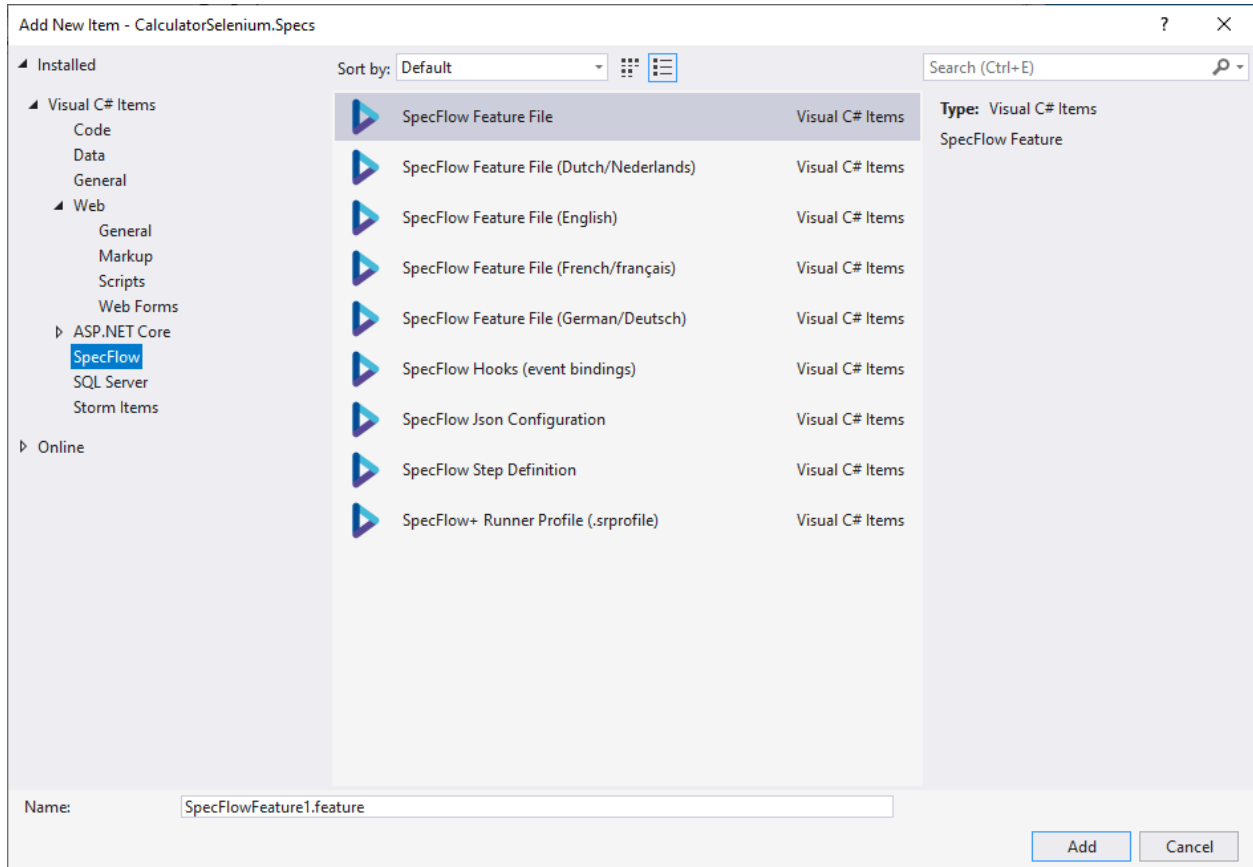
Add New Item - CalculatorSelenium.Specs

?

X

Installed

Visual C# Items
Code
Data
General
Web
General
Markup
Scripts
Web Forms
ASP.NET Core
SpecFlow
SQL Server
Storm Items

Online

Sort by: Default

| | |
|---|---|
| SpecFlow Feature File | Visual C# Items |
| SpecFlow Feature File (Dutch/Nederlands) | Visual C# Items |
| SpecFlow Feature File (English) | Visual C# Items |
| SpecFlow Feature File (French/français) | Visual C# Items |
| SpecFlow Feature File (German/Deutsch) | Visual C# Items |
| SpecFlow Hooks (event bindings) | Visual C# Items |
| SpecFlow Json Configuration | Visual C# Items |
| SpecFlow Step Definition | Visual C# Items |
| SpecFlow+ Runner Profile (.srprofile) | Visual C# Items |

Search (Ctrl+E)

Type: Visual C# Items
SpecFlow Feature

Name: SpecFlowFeature1.feature

Add

Cancel